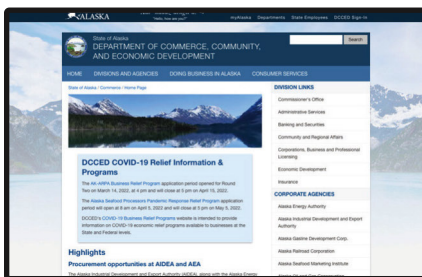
ALASKA

"Hello, how are you?"

myAlaska Departments State Employees DCCED Sign In

State of Alaska
DEPARTMENT OF COMMERCE, COMMUNITY, AND ECONOMIC DEVELOPMENT

Search

HOME DIVISIONS AND AGENCIES DOING BUSINESS IN ALASKA CONSUMER SERVICES

State of Alaska / Commerce / Home Page

DCCED COVID-19 Relief Information & Programs

The AK ARPA Business Relief Program application period opened for Round Two on March 14, 2022, at 8 am and will close at 5 pm on April 15, 2022.

The Alaska Seafood Processors Pandemic Response Relief Program application period will open at 8 am on April 5, 2022 and will close at 5 pm on May 5, 2022.

DCCED's COVID-19 Business Relief Programs website is intended to provide information on COVID-19 economic relief programs available to businesses at the State and Federal levels.

Highlights

Procurement opportunities at AIDEA and AEA

The Alaska Industrial Development and Export Authority (AIDEA), along with the Alaska Energy

DIVISION LINKS

Commissioner's Office

Administrative Services

Banking and Securities

Community and Regional Affairs

Corporations, Business and Professional Licensing

Economic Development

Insurance

CORPORATE AGENCIES

Alaska Energy Authority

Alaska Industrial Development and Export Authority

Alaska Gasline Development Corp.

Alaska Railroad Corporation

Alaska Seafood Marketing Institute

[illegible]